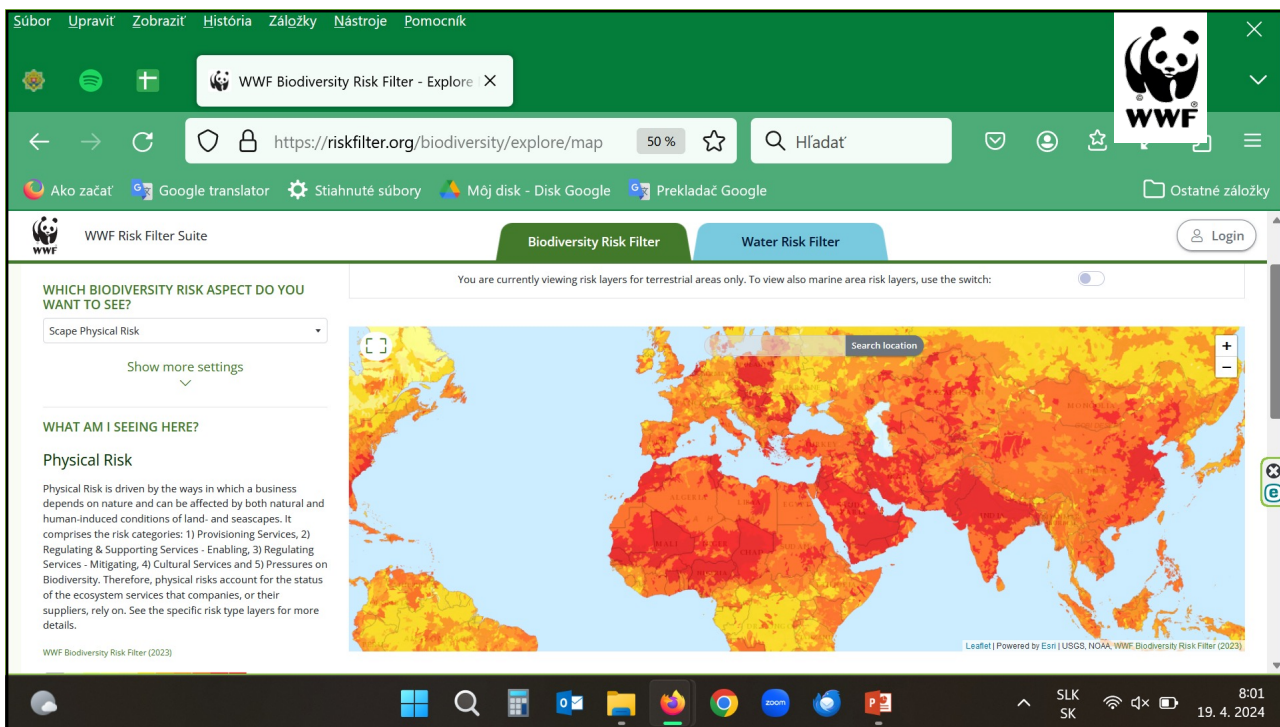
Súbor Upraviť Zobraziť História Záložky Nástroje Pomocník

WWF Biodiversity Risk Filter - Explore

WWF

https://riskfilter.org/biodiversity/explore/map 50 %

Hľadať

Ako začať Google translator Stiahnuté súbory Môj disk - Disk Google Prekladač Google Ostatné záložky

WWF Risk Filter Suite

Biodiversity Risk Filter Water Risk Filter

Login

WHICH BIODIVERSITY RISK ASPECT DO YOU WANT TO SEE?

Scape Physical Risk

Show more settings

WHAT AM I SEEING HERE?

Physical Risk

Physical Risk is driven by the ways in which a business depends on nature and can be affected by both natural and human-induced conditions of land- and seascapes. It comprises the risk categories: 1) Provisioning Services, 2) Regulating & Supporting Services - Enabling, 3) Regulating Services - Mitigating, 4) Cultural Services and 5) Pressures on Biodiversity. Therefore, physical risks account for the status of the ecosystem services that companies, or their suppliers, rely on. See the specific risk type layers for more details.

WWF Biodiversity Risk Filter (2023)

You are currently viewing risk layers for terrestrial areas only. To view also marine area risk layers, use the switch:

Search location

+
−

Leaflet | Powered by Esri | USGS, NOAA, WWF Biodiversity Risk Filter (2023)

SLK SK

8:01 19. 4. 2024